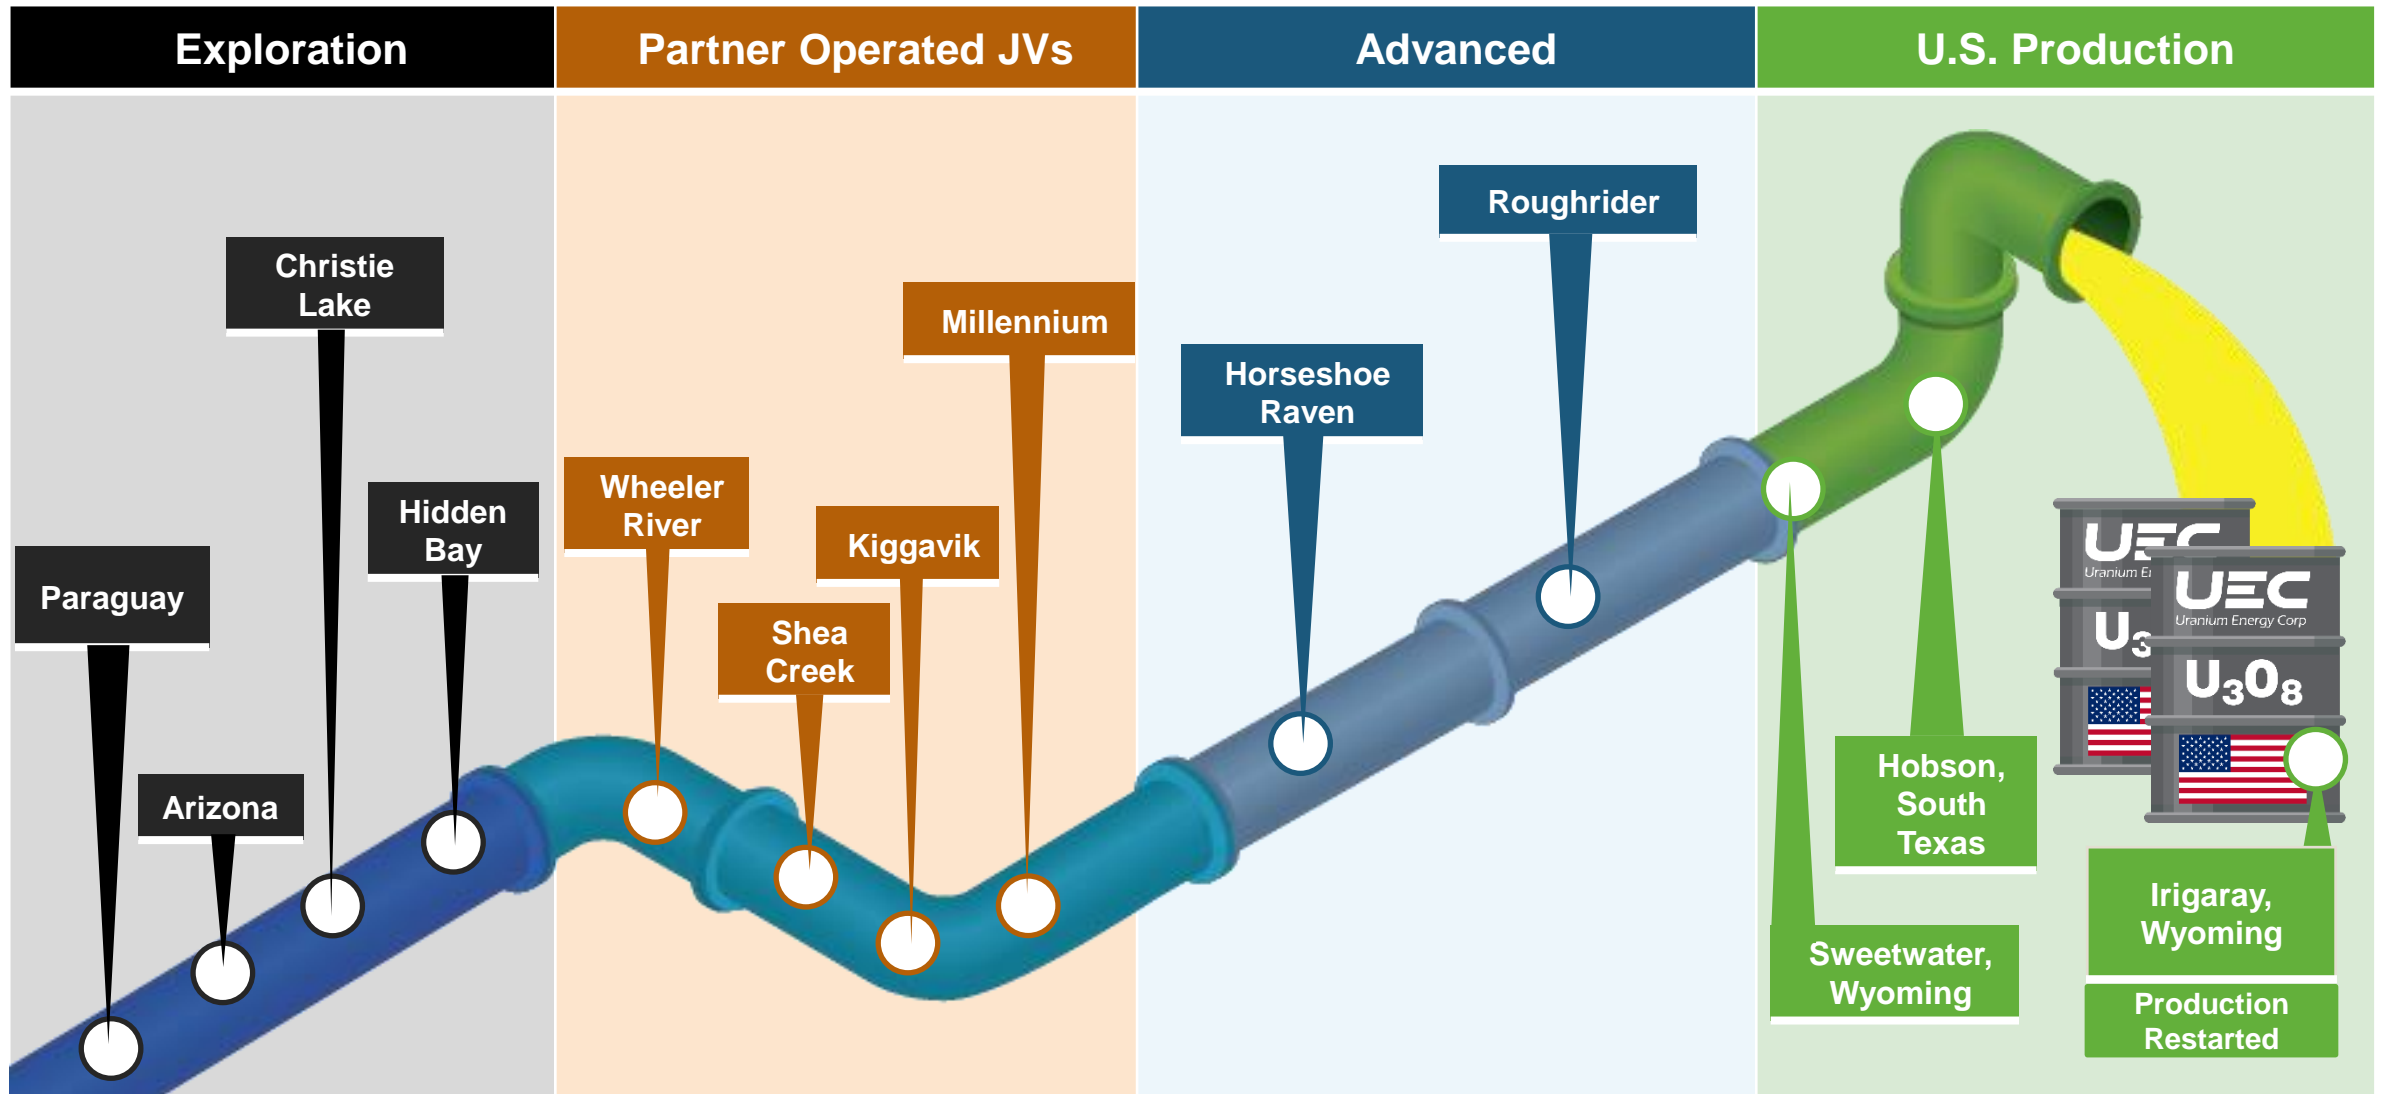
Exploration

Partner Operated JVs

Advanced

U.S. Production

Christie Lake

Hidden Bay

Paraguay

Arizona

Wheeler River

Kiggavik

Shea Creek

Millennium

Horseshoe Raven

Roughrider

UEC Uranium Energy Corp

$U_3O_8$

UEC Uranium Energy Corp

$U_3O_8$

Hobson, South Texas

Sweetwater, Wyoming

Irigaray, Wyoming

Production Restarted